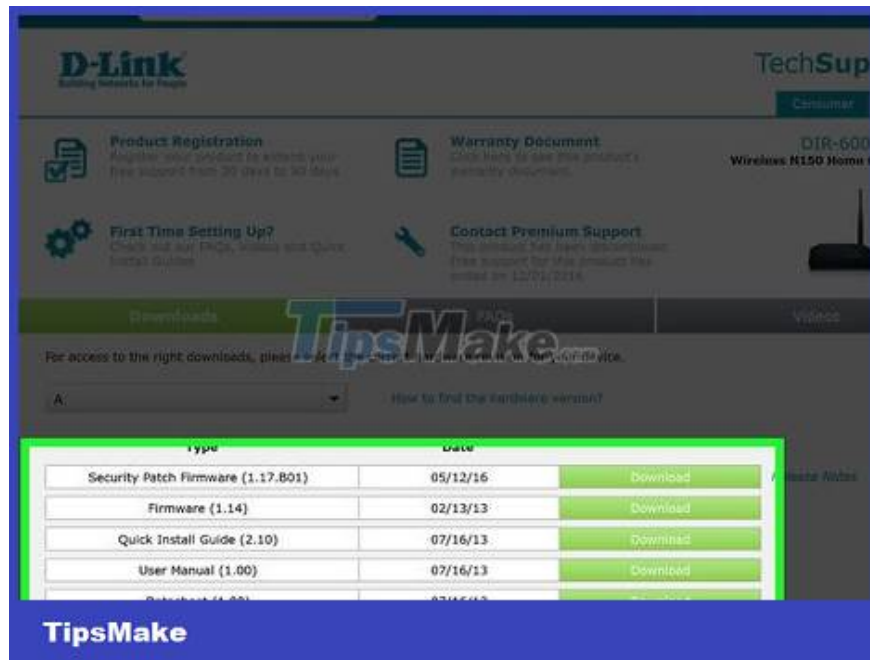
D-Link
Building Networks for People

TechSup

Consumer

Product Registration
Register your product to extend your free support from 30 days to 90 days

Warranty Document
Click here to see this product's warranty document.

DIR-600
Wireless N150 Home

First Time Setting Up?
Check out our FAQs, Videos and Quick Install Guides

Contact Premium Support
This product has been discontinued. Free support for this product has ended on 12/01/2016.

Downloads

FAQs

Videos

TipsMake.com

For access to the right downloads, please select the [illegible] device.

A

How to find the hardware version?

| Type | Date | |
|---|---|---|
| Security Patch Firmware (1.17.B01) | 05/12/16 | Download |
| Firmware (1.14) | 02/13/13 | Download |
| Quick Install Guide (2.10) | 07/16/13 | Download |
| User Manual (1.00) | 07/16/13 | Download |
| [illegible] | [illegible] | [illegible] |

Release Notes

TipsMake